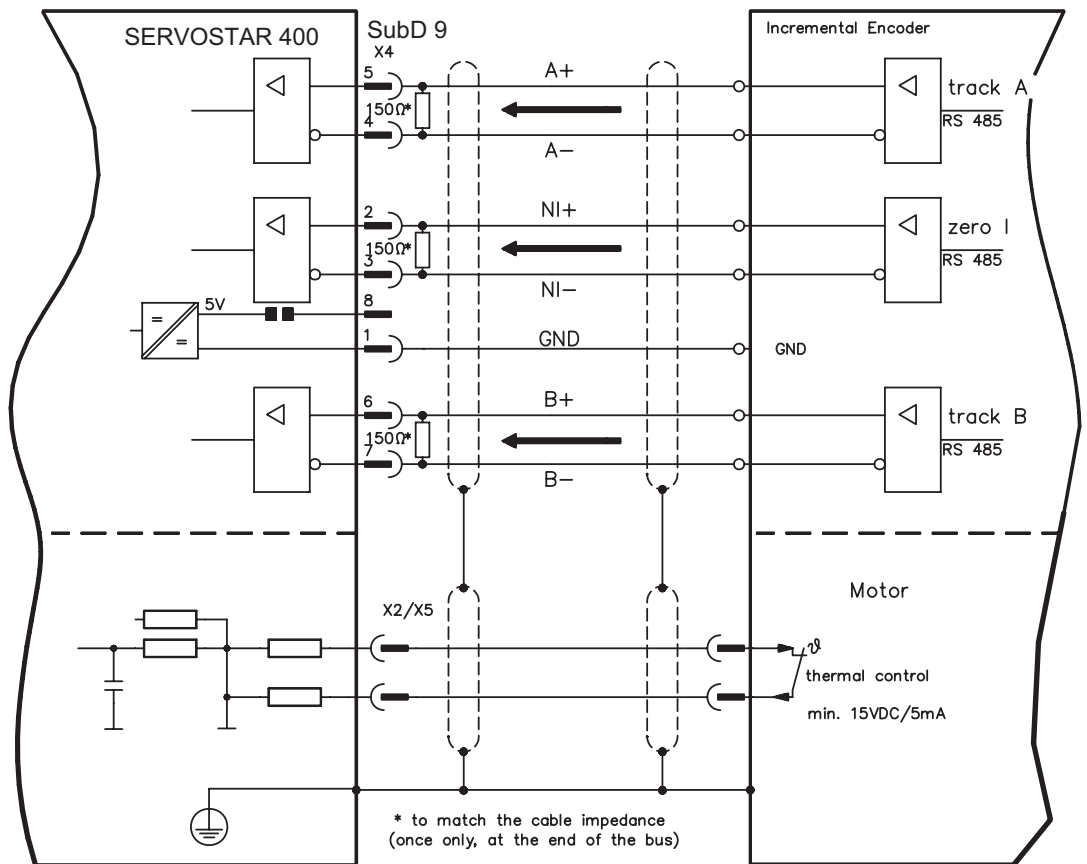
SERVOSTAR 400

SubD 9
X4

Incremental Encoder

5
150Ω*
4

A+

A−

track A
RS 485

2
150Ω*
3

NI+

NI−

zero I
RS 485

5V
=
=
8
1

GND

GND

6
150Ω*
7

B+

B−

track B
RS 485

X2/X5

Motor

$\vartheta$
thermal control
min. 15VDC/5mA

* to match the cable impedance
(once only, at the end of the bus)